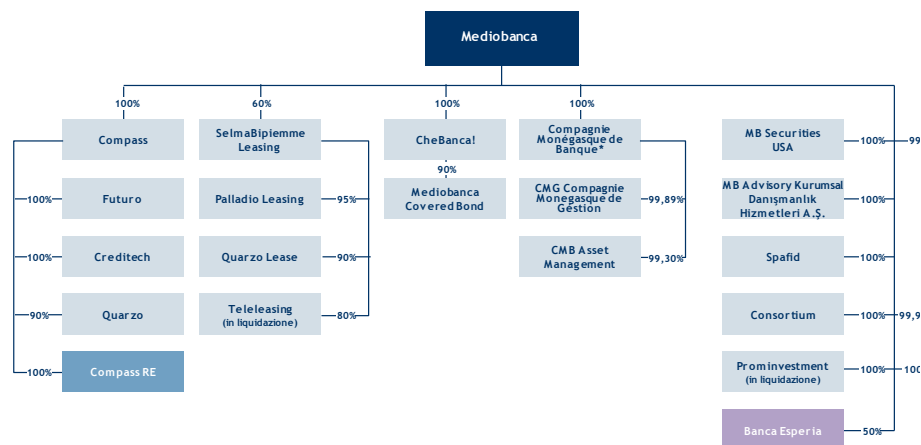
Mediobanca

100%
Compass
100% Futuro
100% Creditech
90% Quarzo
100% Compass RE

60%
SelmaBipiemme Leasing
Palladio Leasing 95%
Quarzo Lease 90%
Teleleasing (in liquidazione) 80%

100%
CheBanca!
90%
Mediobanca Covered Bond

100%
Compagnie Monégasque de Banque*
CMG Compagnie Monégasque de Gestion 99,89%
CMB Asset Management 99,30%

MB Securities USA 100% 99
MB Advisory Kurumsal Danışmanlık Hizmetleri A.Ş. 100%
Spafid 100%
Consortium 100% 99,9
Prominvestment (in liquidazione) 100% 100
Banca Esperia 50%